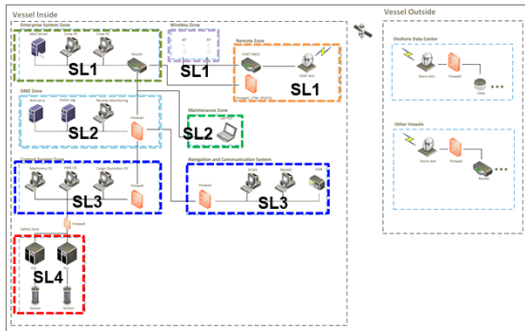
Vessel Inside

Enterprise System Zone

Router

SL1

Wireless Zone

AP

SL1

Remote Zone

VSAT Arc

Firewall

SL1

DMZ Zone

Firewall

SL2

Maintenance Zone

SL2

Firewall

SL3

Navigation and Communication System

Firewall

ECDIS

RADAR

SL3

Firewall

Safety Zone

SL4

Vessel Outside

Onshore Data Center

Firewall

Other Vessels

Firewall

Router